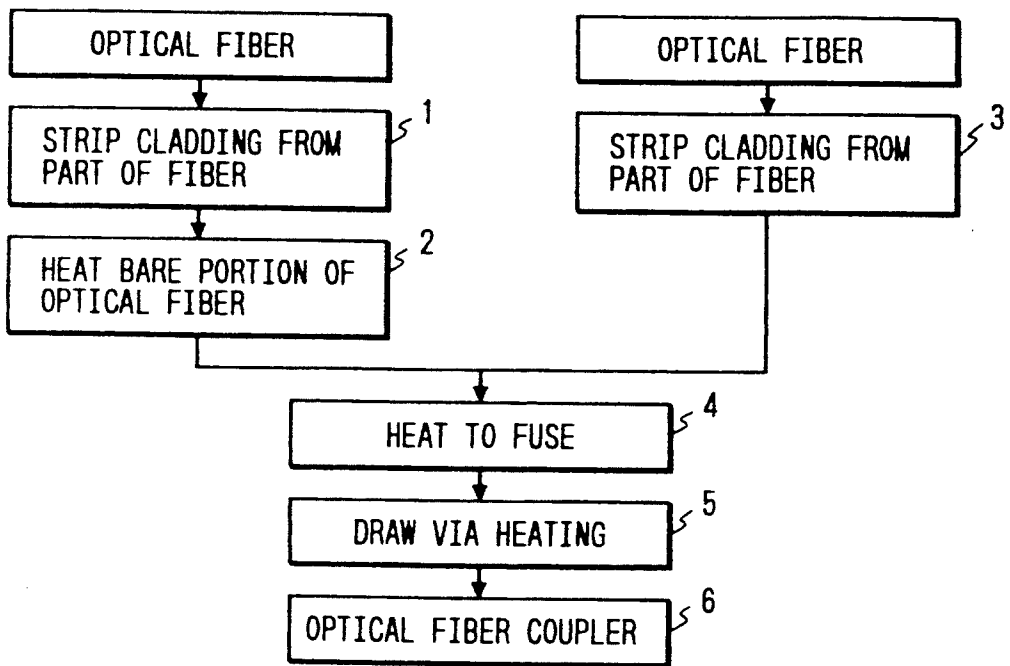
OPTICAL FIBER

STRIP CLADDING FROM PART OF FIBER

1

HEAT BARE PORTION OF OPTICAL FIBER

2

OPTICAL FIBER

STRIP CLADDING FROM PART OF FIBER

3

HEAT TO FUSE

4

DRAW VIA HEATING

5

OPTICAL FIBER COUPLER

6